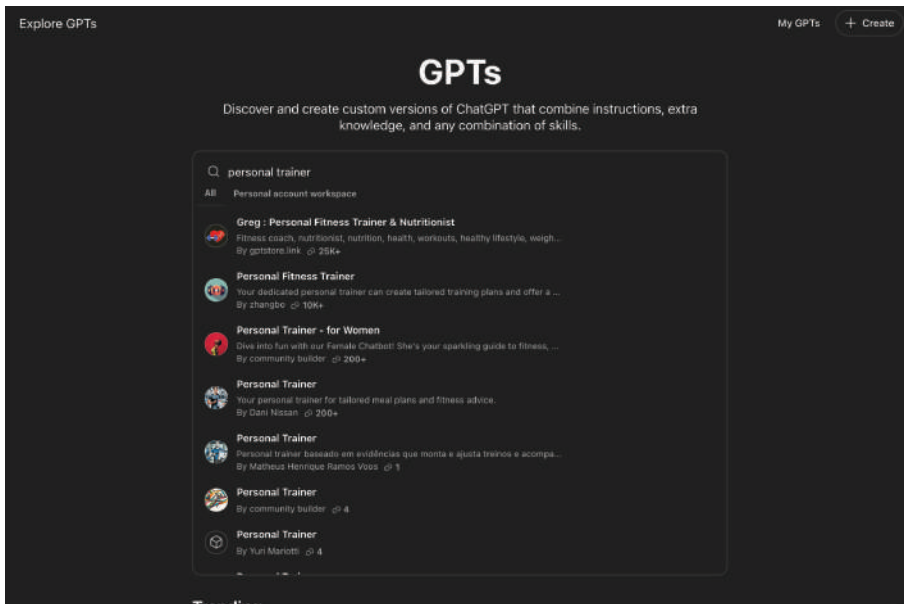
Explore GPTs

My GPTs + Create

GPTs

Discover and create custom versions of ChatGPT that combine instructions, extra knowledge, and any combination of skills.

personal trainer

All Personal account workspace

Greg : Personal Fitness Trainer & Nutritionist
Fitness coach, nutritionist, nutrition, health, workouts, healthy lifestyle, weigh...
By gptstore.link 25K+

Personal Fitness Trainer
Your dedicated personal trainer can create tailored training plans and offer a ...
By zhangbo 10K+

Personal Trainer - for Women
Dive into fun with our Female Chatbot! She's your sparkling guide to fitness, ...
By community builder 200+

Personal Trainer
Your personal trainer for tailored meal plans and fitness advice.
By Dani Nissan 200+

Personal Trainer
Personal trainer baseado em evidências que monta e ajusta treinos e acompa...
By Matheus Henrique Ramos Voos 1

Personal Trainer
By community builder 4

Personal Trainer
By Yuri Mariotti 4

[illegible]

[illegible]